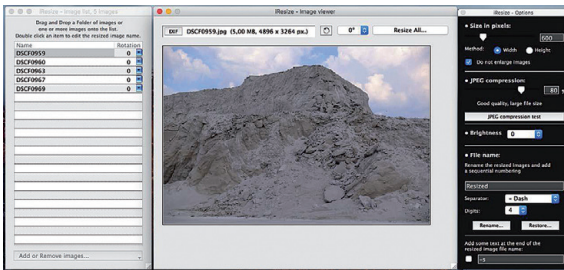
iResize - Image list, 5 images

Drag and Drop a Folder of images or one or more images onto the list. Double click an item to edit the resized image name.

| Name | Rotation |
|---|---|
| DSCF0959 | 0 |
| DSCF0960 | 0 |
| DSCF0963 | 0 |
| DSCF0967 | 0 |
| DSCF0969 | 0 |

Add or Remove images...

iResize - Image viewer

EXIF DSCF0959.jpg (5,00 MB, 4896 x 3264 px.) 0° Resize All...

iResize - Options

Size in pixels:

600

Method: Width Height

Do not enlarge images

JPEG compression:

80

Good quality, large file size

JPEG compression test

Brightness 0

File name:

Rename the resized images and add a sequential numbering

Resized

Separator: - Dash

Digits: 4

Rename... Restore...

Add some text at the end of the resized image file name:

-s